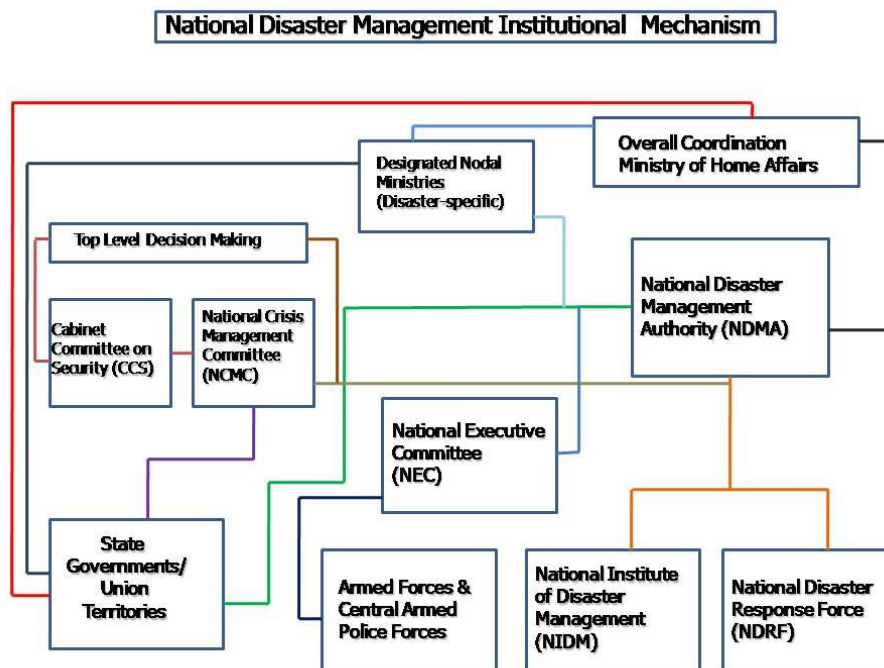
National Disaster Management Institutional Mechanism

Overall Coordination Ministry of Home Affairs

Designated Nodal Ministries (Disaster-specific)

Top Level Decision Making

National Disaster Management Authority (NDMA)

Cabinet Committee on Security (CCS)

National Crisis Management Committee (NCMC)

National Executive Committee (NEC)

State Governments/ Union Territories

Armed Forces & Central Armed Police Forces

National Institute of Disaster Management (NIDM)

National Disaster Response Force (NDRF)